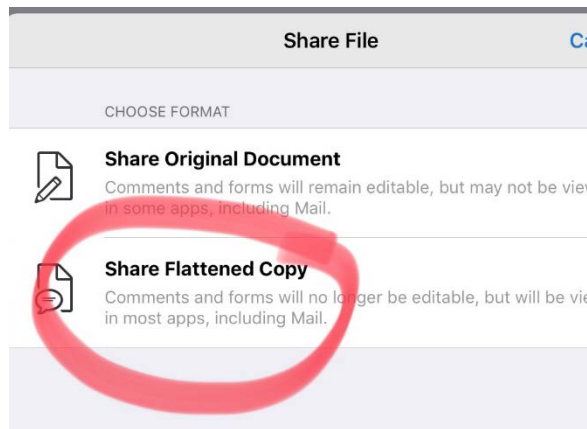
Share File

Ca

CHOOSE FORMAT

Share Original Document

Comments and forms will remain editable, but may not be vie in some apps, including Mail.

Share Flattened Copy

Comments and forms will no longer be editable, but will be vie in most apps, including Mail.